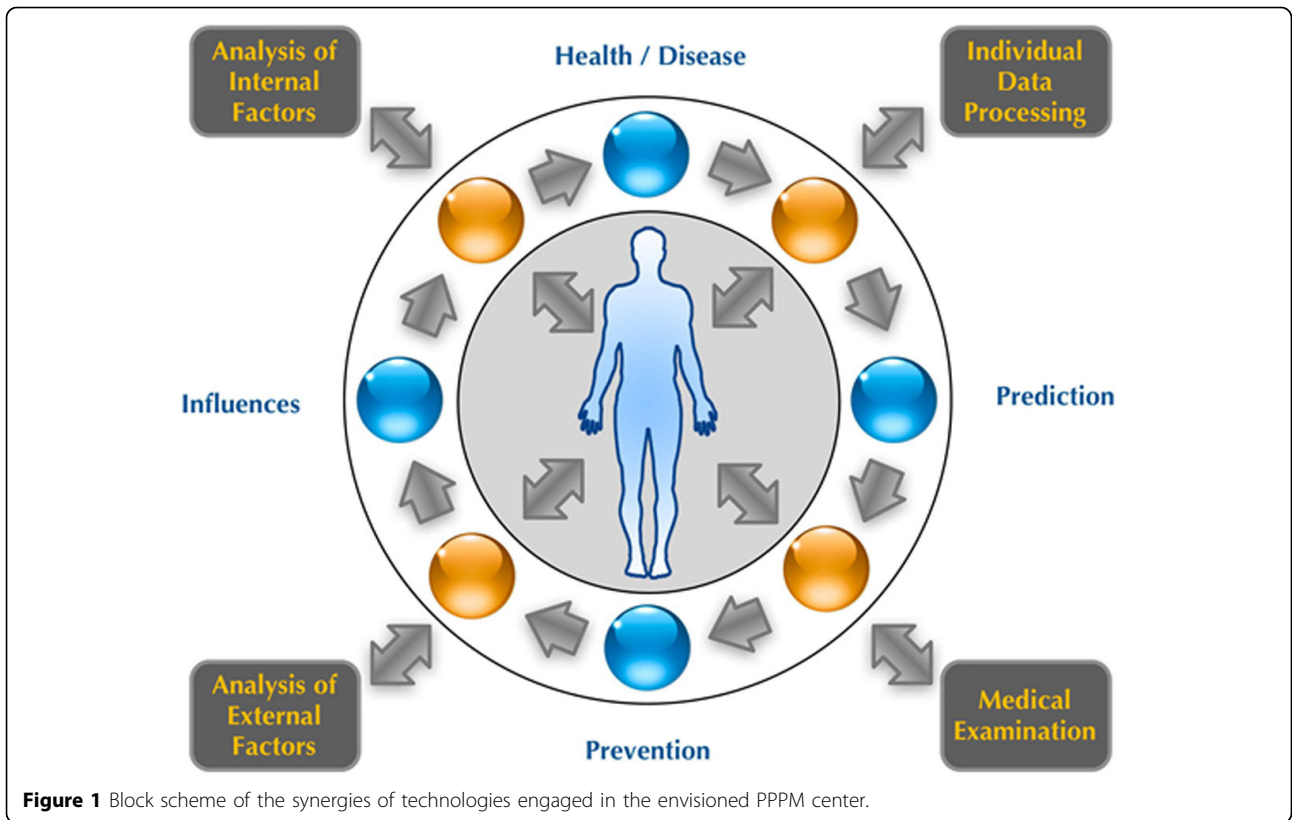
Analysis of Internal Factors

Health / Disease

Individual Data Processing

Influences

Prediction

Analysis of External Factors

Prevention

Medical Examination

**Figure 1** Block scheme of the synergies of technologies engaged in the envisioned PPPM center.